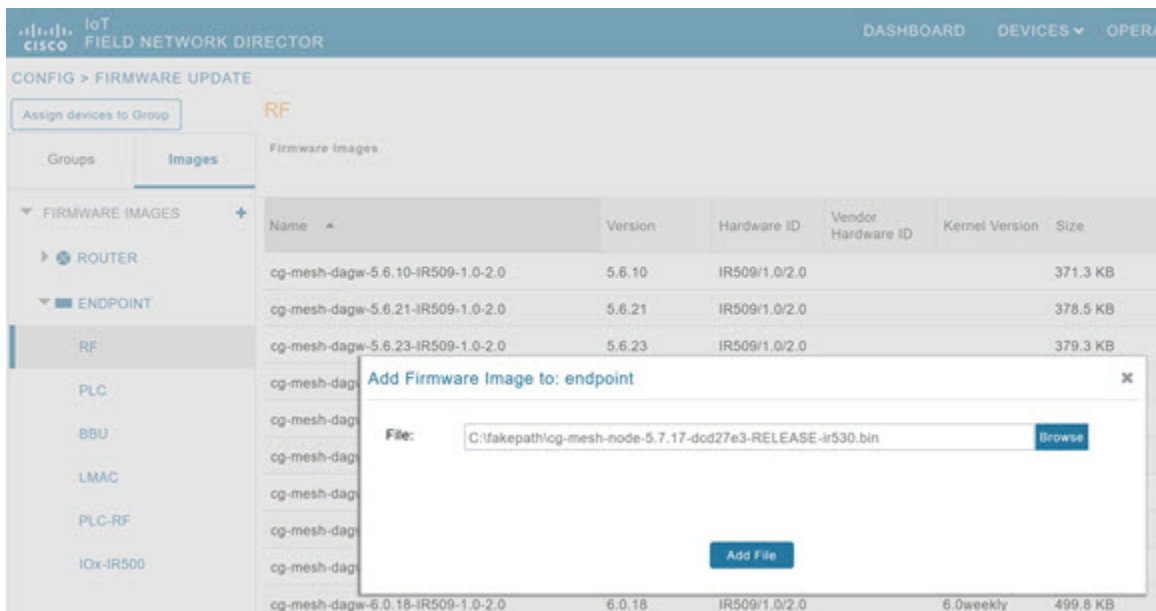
cisco IoT FIELD NETWORK DIRECTOR

DASHBOARD DEVICES OPER

CONFIG > FIRMWARE UPDATE

Assign devices to Group

Groups Images

FIRMWARE IMAGES +

ROUTER

ENDPOINT

RF

PLC

BBU

LMAC

PLC-RF

IOx-IR500

RF

Firmware Images

| Name | Version | Hardware ID | Vendor Hardware ID | Kernel Version | Size |
|---|---|---|---|---|---|
| cg-mesh-dagw-5.6.10-IR509-1.0-2.0 | 5.6.10 | IR509/1.0/2.0 | | | 371.3 KB |
| cg-mesh-dagw-5.6.21-IR509-1.0-2.0 | 5.6.21 | IR509/1.0/2.0 | | | 378.5 KB |
| cg-mesh-dagw-5.6.23-IR509-1.0-2.0 | 5.6.23 | IR509/1.0/2.0 | | | 379.3 KB |
| cg-mesh-dag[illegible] | | | | | |
| cg-mesh-dag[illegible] | | | | | |
| cg-mesh-dag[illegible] | | | | | |
| cg-mesh-dag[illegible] | | | | | |
| cg-mesh-dag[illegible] | | | | | |
| cg-mesh-dag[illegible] | | | | | |
| cg-mesh-dagw-6.0.18-IR509-1.0-2.0 | 6.0.18 | IR509/1.0/2.0 | | 6.0weekly | 499.8 KB |

Add Firmware Image to: endpoint

×

File: C:\fakepath\cg-mesh-node-5.7.17-dcd27e3-RELEASE-ir530.bin

Browse

Add File